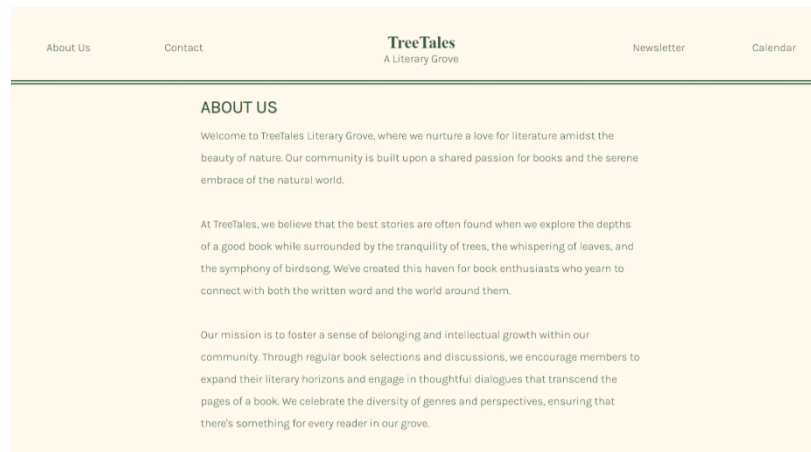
About Us

Contact

TreeTales
A Literary Grove

Newsletter

Calendar

ABOUT US

Welcome to TreeTales Literary Grove, where we nurture a love for literature amidst the beauty of nature. Our community is built upon a shared passion for books and the serene embrace of the natural world.

At TreeTales, we believe that the best stories are often found when we explore the depths of a good book while surrounded by the tranquility of trees, the whispering of leaves, and the symphony of birdsong. We've created this haven for book enthusiasts who yearn to connect with both the written word and the world around them.

Our mission is to foster a sense of belonging and intellectual growth within our community. Through regular book selections and discussions, we encourage members to expand their literary horizons and engage in thoughtful dialogues that transcend the pages of a book. We celebrate the diversity of genres and perspectives, ensuring that there's something for every reader in our grove.